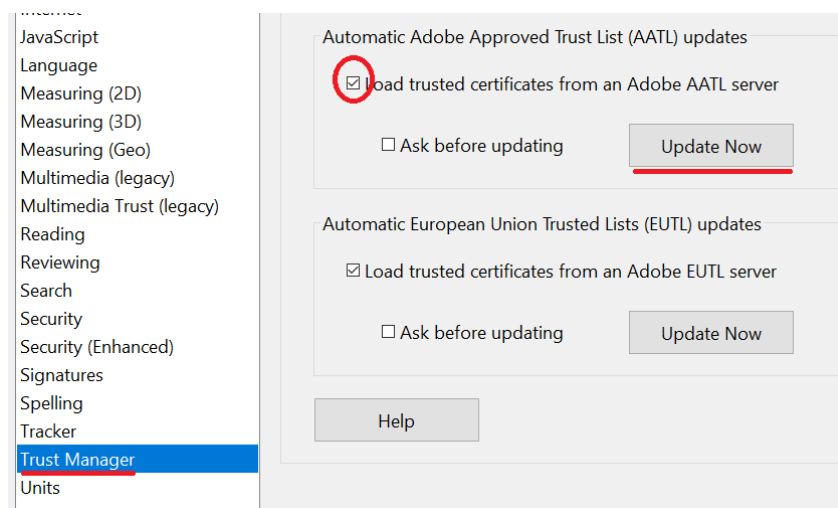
Internet
JavaScript
Language
Measuring (2D)
Measuring (3D)
Measuring (Geo)
Multimedia (legacy)
Multimedia Trust (legacy)
Reading
Reviewing
Search
Security
Security (Enhanced)
Signatures
Spelling
Tracker
Trust Manager
Units

Automatic Adobe Approved Trust List (AATL) updates

☑ Load trusted certificates from an Adobe AATL server

☐ Ask before updating

Update Now

Automatic European Union Trusted Lists (EUTL) updates

☑ Load trusted certificates from an Adobe EUTL server

☐ Ask before updating

Update Now

Help